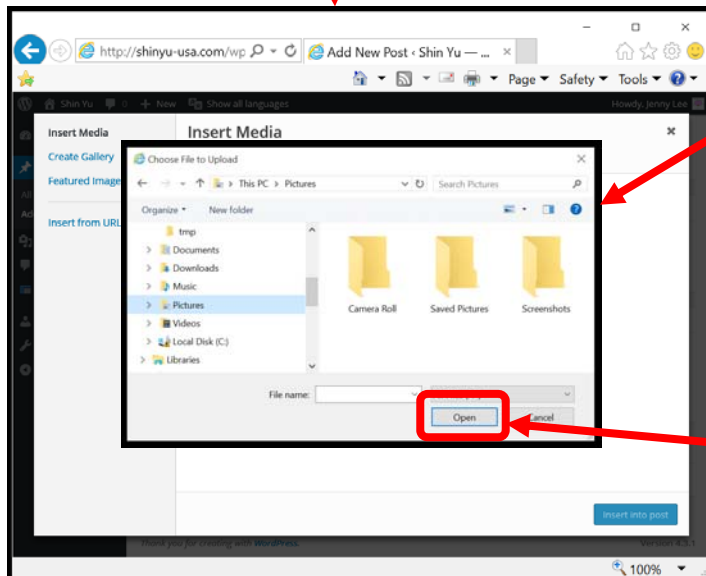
http://shinyu-usa.com/wp
Add New Post ‹ Shin Yu — ...
Page ▾ Safety ▾ Tools ▾
Shin Yu + New Show all languages
Howdy, Jenny Lee
Insert Media
Insert Media
Create Gallery
Featured Image
Insert from URL
Choose File to Upload
This PC > Pictures
Search Pictures
Organize ▾ New folder
tmp
Documents
Downloads
Music
Pictures
Videos
Local Disk (C:)
Libraries
Camera Roll
Saved Pictures
Screenshots
File name:
Open
Cancel
Insert into post
Thank you for creating with WordPress.
Version 4.3.1
100%